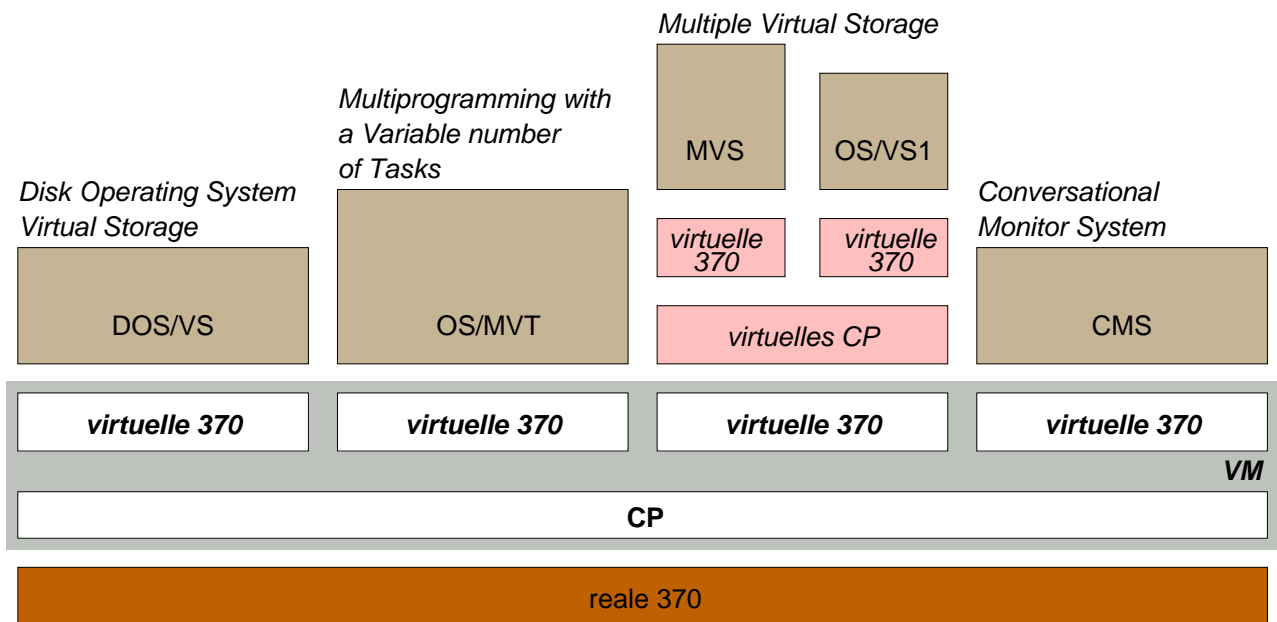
Multiple Virtual Storage

Multiprogramming with a Variable number of Tasks

MVS

OS/VS1

Disk Operating System Virtual Storage

Conversational Monitor System

virtuelle 370

virtuelle 370

DOS/VS

OS/MVT

virtuelles CP

CMS

virtuelle 370

virtuelle 370

virtuelle 370

virtuelle 370

VM

CP

reale 370